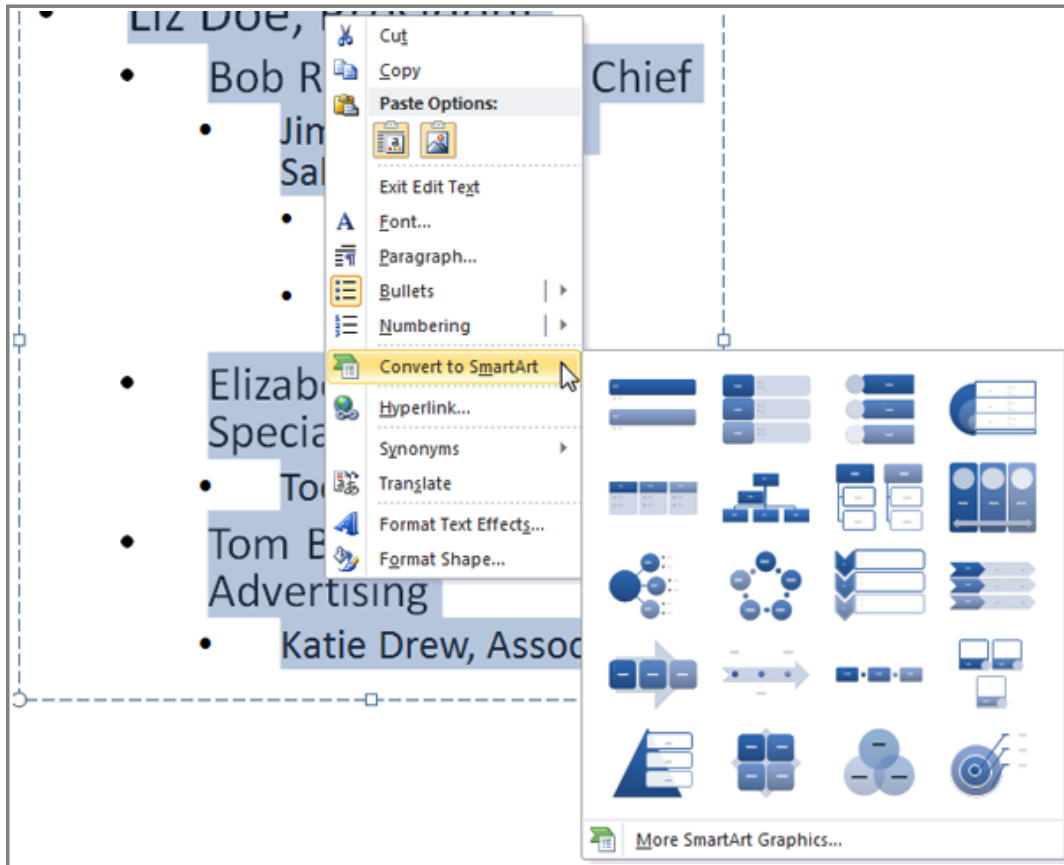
Liz Doe, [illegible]
Bob R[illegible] Chief
Jim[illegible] Sal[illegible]
Elizab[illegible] Specia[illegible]
Tod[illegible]
Tom B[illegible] Advertising
Katie Drew, Assoc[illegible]

Cut
Copy
Paste Options:
Exit Edit Text
Font...
Paragraph...
Bullets
Numbering
Convert to SmartArt
Hyperlink...
Synonyms
Translate
Format Text Effects...
Format Shape...

More SmartArt Graphics...